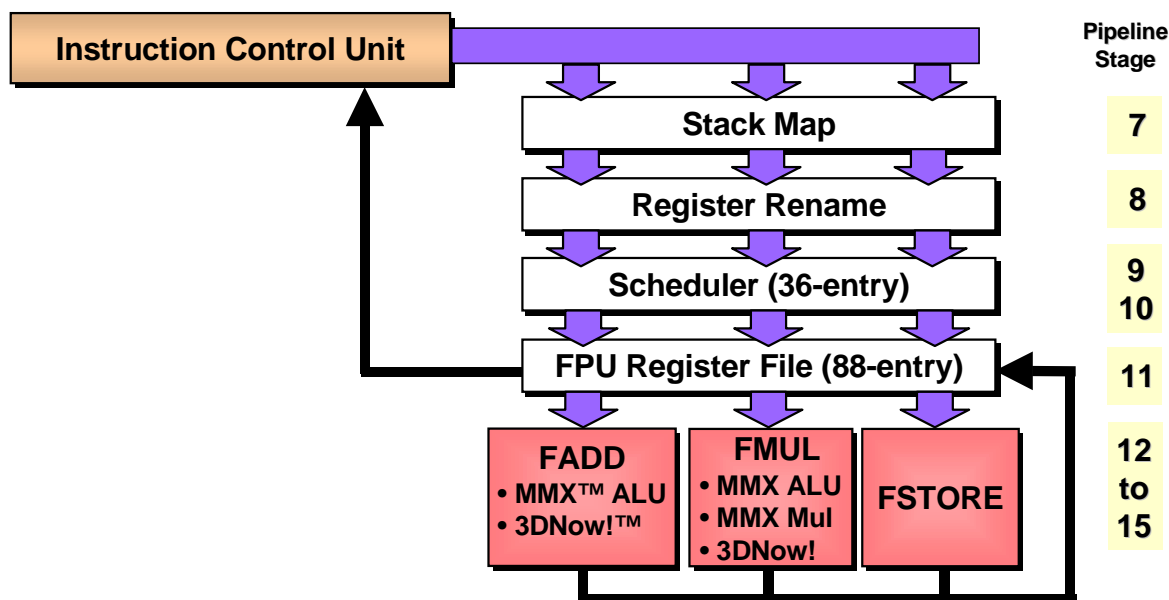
Instruction Control Unit

Pipeline Stage

Stack Map

7

Register Rename

8

Scheduler (36-entry)

9
10

FPU Register File (88-entry)

11

FADD
• MMX™ ALU
• 3DNow!™

FMUL
• MMX ALU
• MMX Mul
• 3DNow!

FSTORE

12
to
15